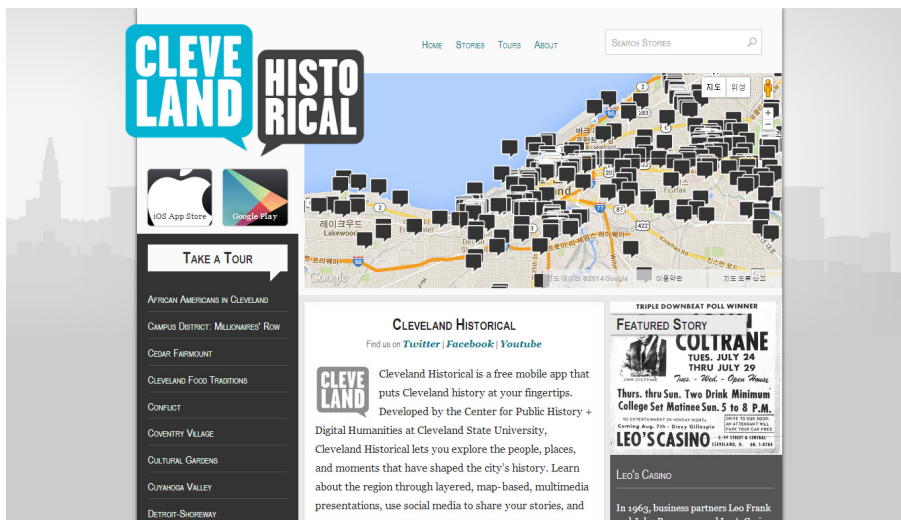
CLEVELAND HISTORICAL

Home Stories Tours About

Search Stories

지도 위성

레이크우드 Lakewood

Google

지도 데이터 ©2014 Google 이용약관 지도 오류 신고

iOS App Store

Google Play

Take a Tour

African Americans in Cleveland
Campus District: Millionaires' Row
Cedar Fairmount
Cleveland Food Traditions
Conflict
Coventry Village
Cultural Gardens
Cuyahoga Valley
Detroit-Shoreway

Cleveland Historical

Find us on Twitter | Facebook | Youtube

CLEVELAND

Cleveland Historical is a free mobile app that puts Cleveland history at your fingertips. Developed by the Center for Public History + Digital Humanities at Cleveland State University, Cleveland Historical lets you explore the people, places, and moments that have shaped the city's history. Learn about the region through layered, map-based, multimedia presentations, use social media to share your stories, and

TRIPLE DOWNBEAT POLL WINNER

Featured Story

COLTRANE
TUES. JULY 24
THRU JULY 29
Tues. - Wed. - Open House
Mat. Sun. Two Drink Minimum
College Set Matinee Sun. 5 to 8 P.M.
LEO'S CASINO

Leo's Casino

In 1963, business partners Leo Frank